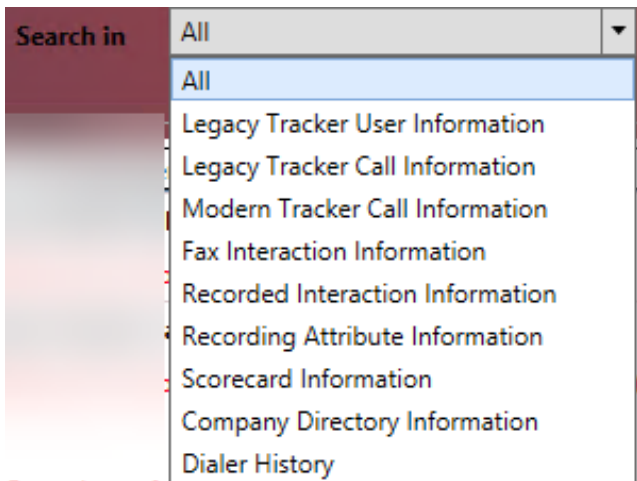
Search in
All
All
Legacy Tracker User Information
Legacy Tracker Call Information
Modern Tracker Call Information
Fax Interaction Information
Recorded Interaction Information
Recording Attribute Information
Scorecard Information
Company Directory Information
Dialer History